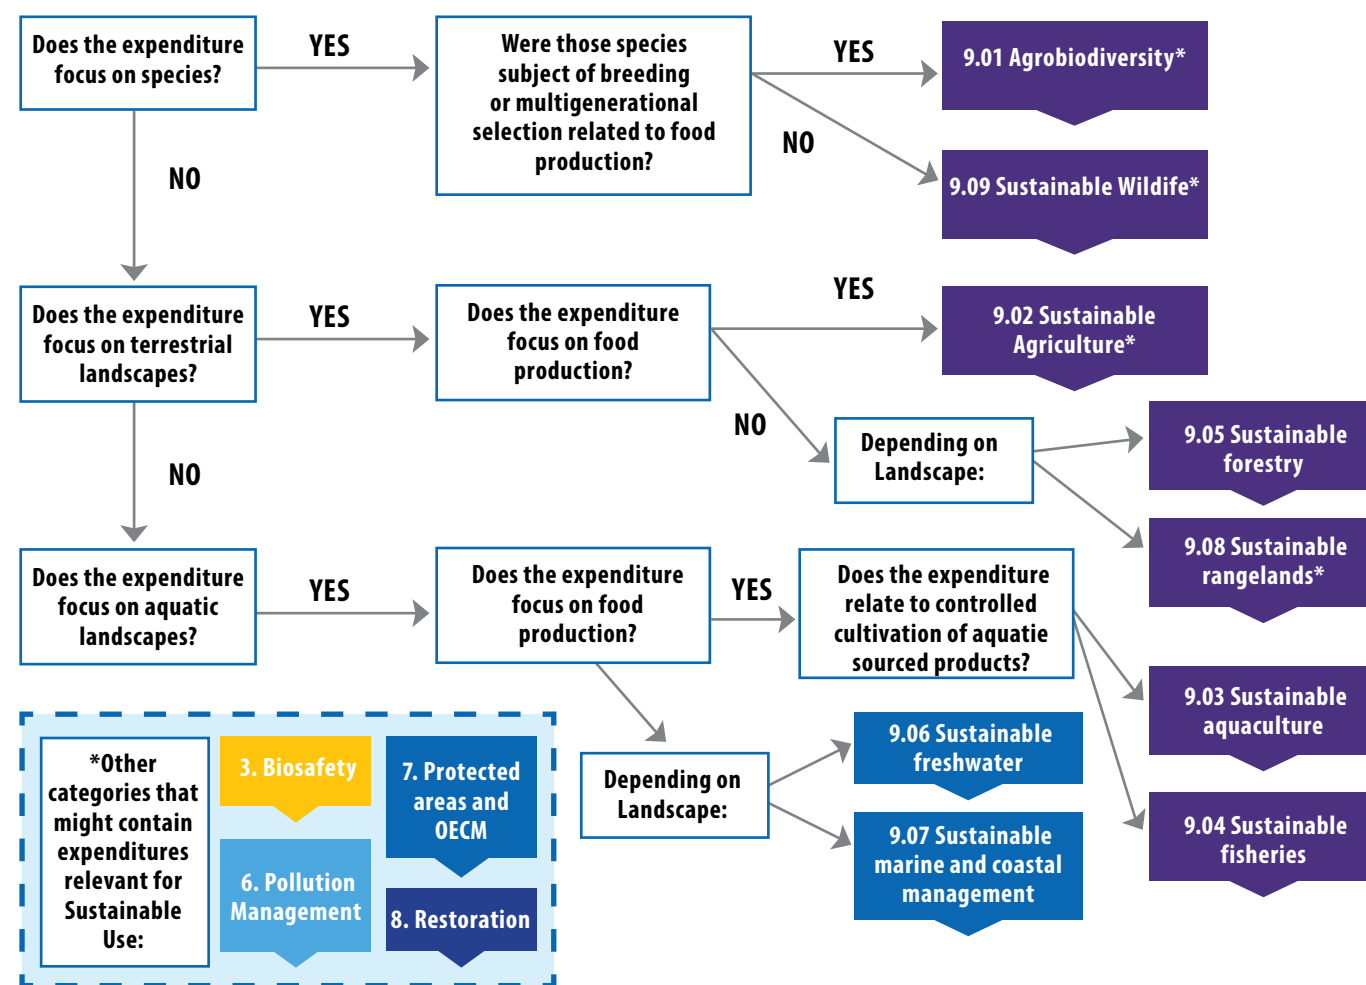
Does the expenditure focus on species?

YES

Were those species subject of breeding or multigenerational selection related to food production?

YES

9.01 Agrobiodiversity*

NO

9.09 Sustainable Wildife*

NO

Does the expenditure focus on terrestrial landscapes?

YES

Does the expenditure focus on food production?

YES

9.02 Sustainable Agriculture*

NO

Depending on Landscape:

9.05 Sustainable forestry

9.08 Sustainable rangelands*

NO

Does the expenditure focus on aquatic landscapes?

YES

Does the expenditure focus on food production?

YES

Does the expenditure relate to controlled cultivation of aquatie sourced products?

9.03 Sustainable aquaculture

9.04 Sustainable fisheries

Depending on Landscape:

9.06 Sustainable freshwater

9.07 Sustainable marine and coastal management

*Other categories that might contain expenditures relevant for Sustainable Use:

3. Biosafety

7. Protected areas and OECM

6. Pollution Management

8. Restoration